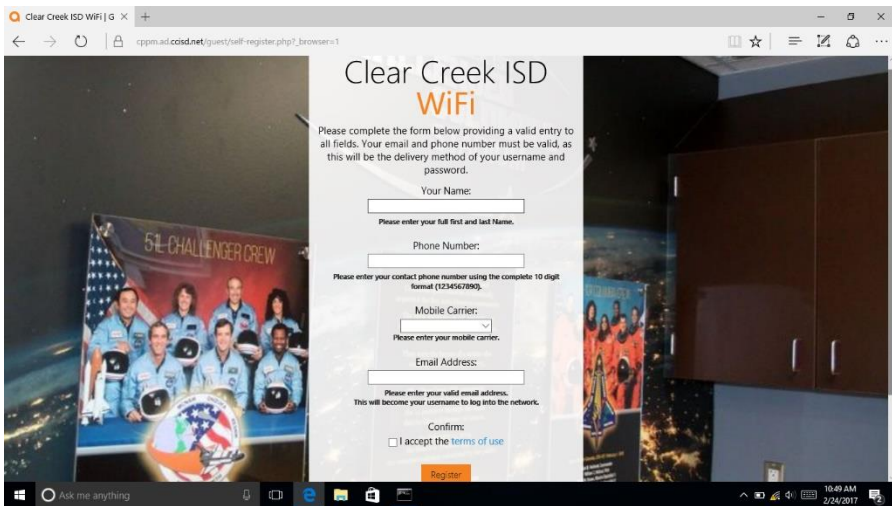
Clear Creek ISD WiFi | G ×

cppm.ad.ccisd.net/guest/self-register.php?_browser=1

Clear Creek ISD
WiFi

Please complete the form below providing a valid entry to all fields. Your email and phone number must be valid, as this will be the delivery method of your username and password.

Your Name:

Please enter your full first and last Name.

Phone Number:

Please enter your contact phone number using the complete 10 digit format (1234567890).

Mobile Carrier:

Please enter your mobile carrier.

Email Address:

Please enter your valid email address.
This will become your username to log into the network.

Confirm:
I accept the terms of use

Register

51L CHALLENGER CREW

Ask me anything

10:49 AM
2/24/2017